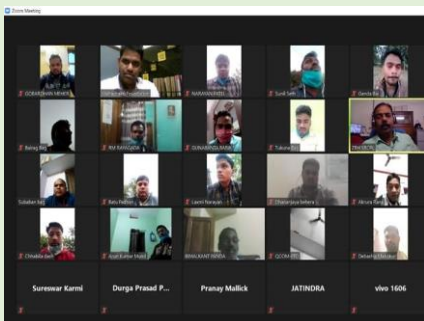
Zoom Meeting

GOBARDHAN MEHER
NARAYAN PATEL
Sunil Seth
Nanda Bag
Balraj Bag
RM RANGADA
SUNABINDU BARIK
Tukuna
Subalan Sa
Balu Padhan
Laxmi Narayan
Dhananjaya behera
Ahnara Bag
Chhabila Jal
Arun Kumar Mahal
BHALKANT MISRA
GOUHARI
Debashis Chhatria

Sureswar Karmi
Durga Prasad P...
Pranay Mallick
JATINDRA
vivo 1606